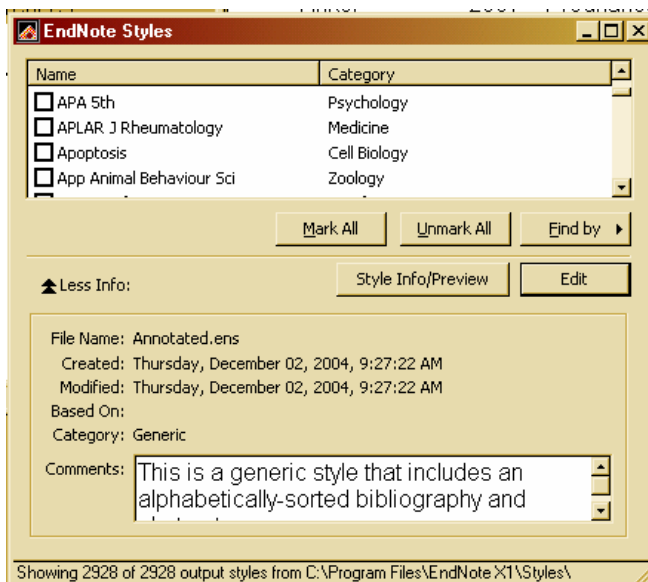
EndNote Styles

| Name | Category |
|---|---|
| APA 5th | Psychology |
| APLAR J Rheumatology | Medicine |
| Apoptosis | Cell Biology |
| App Animal Behaviour Sci | Zoology |

Mark All
Unmark All
Find by

Less Info:
Style Info/Preview
Edit

File Name: Annotated.ens
Created: Thursday, December 02, 2004, 9:27:22 AM
Modified: Thursday, December 02, 2004, 9:27:22 AM
Based On:
Category: Generic
Comments: This is a generic style that includes an alphabetically-sorted bibliography and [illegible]

Showing 2928 of 2928 output styles from C:\Program Files\EndNote X1\Styles\